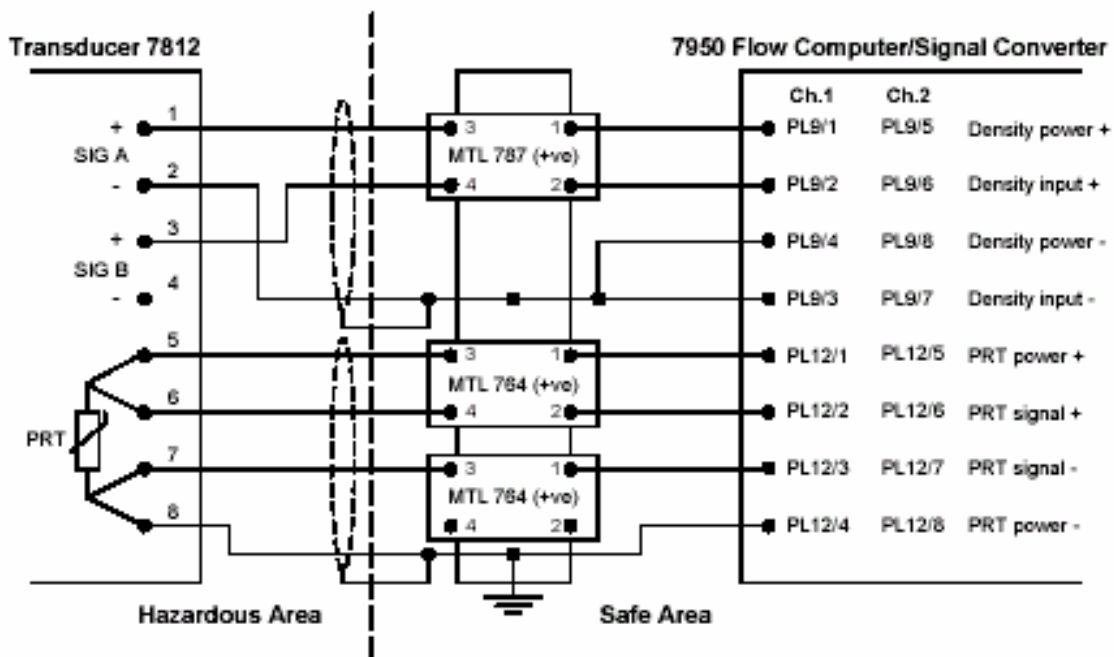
Transducer 7812

7950 Flow Computer/Signal Converter

+ 1
SIG A
- 2
+ 3
SIG B
- 4
5
6
PRT
7
8

3 1
MTL 787 (+ve)
4 2

3 1
MTL 764 (+ve)
4 2

3 1
MTL 764 (+ve)
4 2

| Ch.1 | Ch.2 | |
|---|---|---|
| PL9/1 | PL9/5 | Density power + |
| PL9/2 | PL9/6 | Density input + |
| PL9/4 | PL9/8 | Density power - |
| PL9/3 | PL9/7 | Density input - |
| PL12/1 | PL12/5 | PRT power + |
| PL12/2 | PL12/6 | PRT signal + |
| PL12/3 | PL12/7 | PRT signal - |
| PL12/4 | PL12/8 | PRT power - |

Hazardous Area

Safe Area